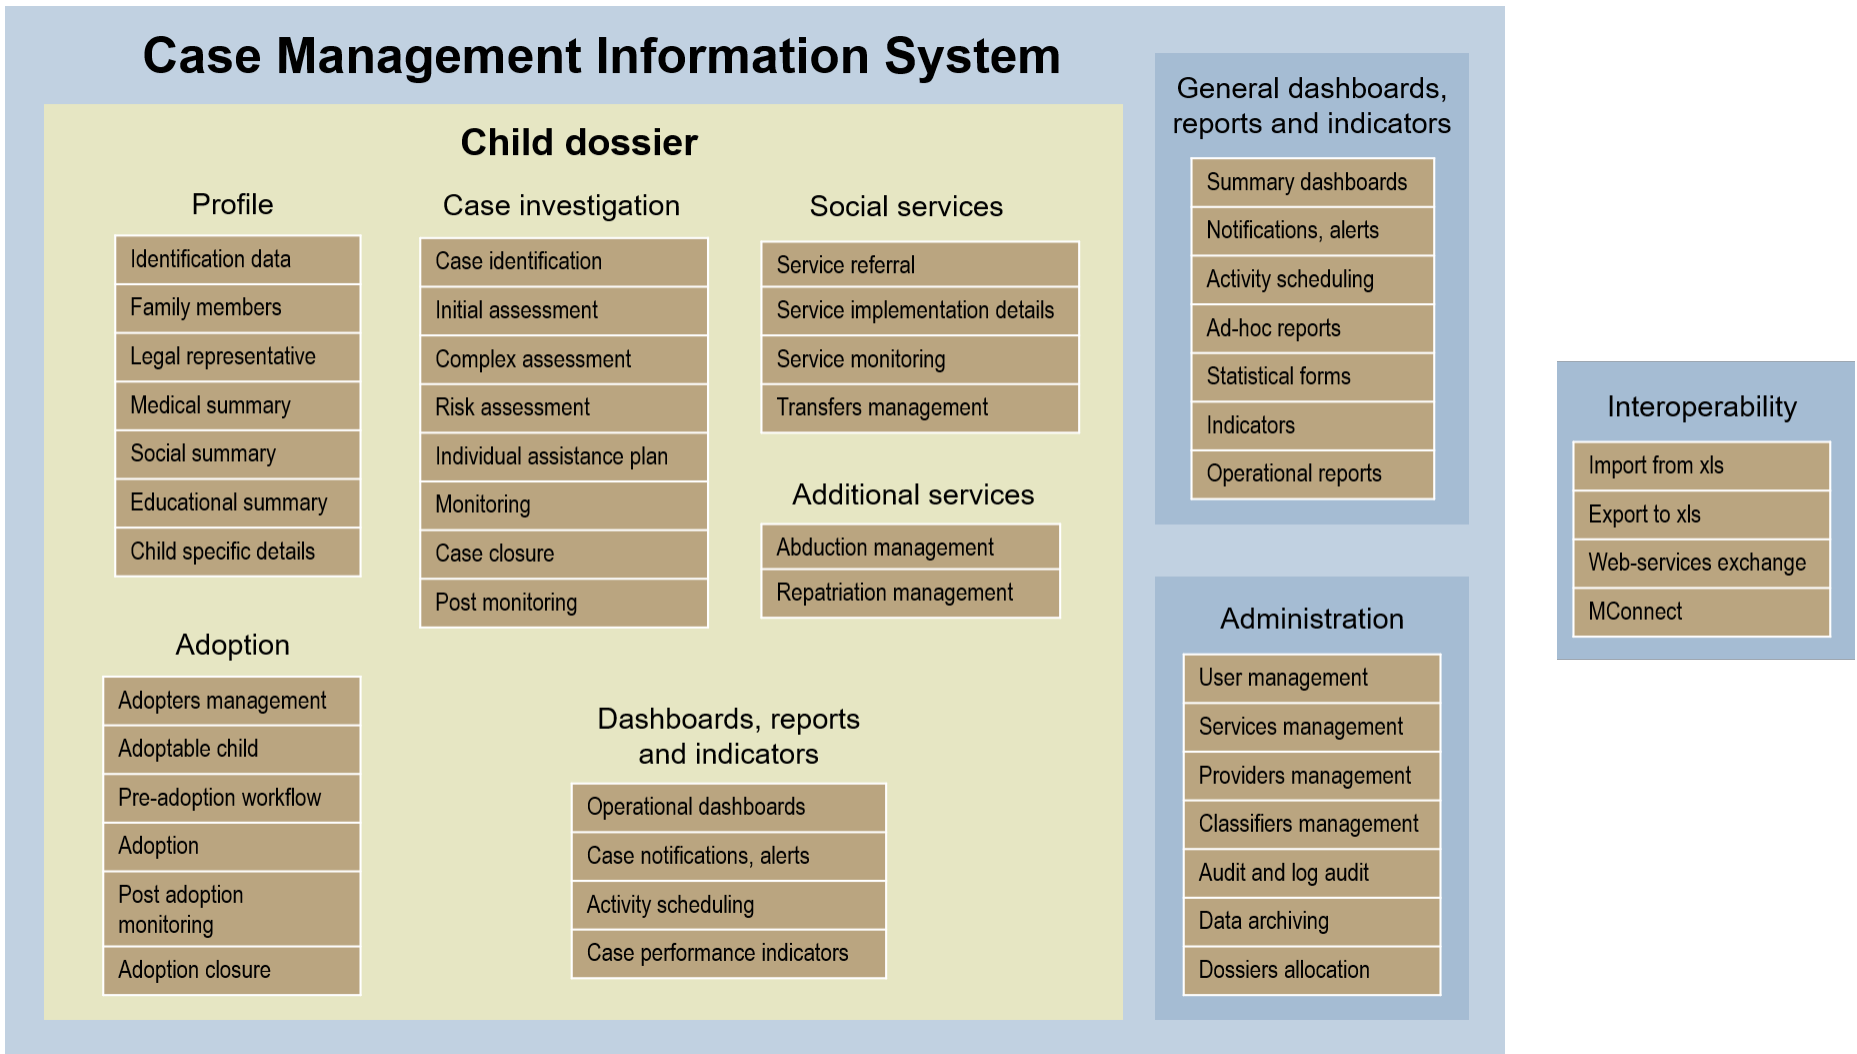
Case Management Information System

Child dossier

Profile

Identification data

Family members

Legal representative

Medical summary

Social summary

Educational summary

Child specific details

Case investigation

Case identification

Initial assessment

Complex assessment

Risk assessment

Individual assistance plan

Monitoring

Case closure

Post monitoring

Social services

Service referral

Service implementation details

Service monitoring

Transfers management

Additional services

Abduction management

Repatriation management

Adoption

Adopters management

Adoptable child

Pre-adoption workflow

Adoption

Post adoption monitoring

Adoption closure

Dashboards, reports and indicators

Operational dashboards

Case notifications, alerts

Activity scheduling

Case performance indicators

General dashboards, reports and indicators

Summary dashboards

Notifications, alerts

Activity scheduling

Ad-hoc reports

Statistical forms

Indicators

Operational reports

Administration

User management

Services management

Providers management

Classifiers management

Audit and log audit

Data archiving

Dossiers allocation

Interoperability

Import from xls

Export to xls

Web-services exchange

MConnect